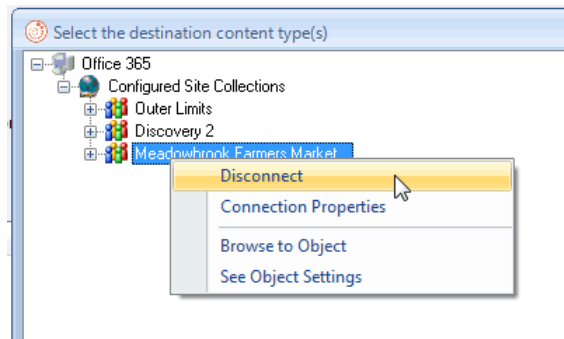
Select the destination content type(s)

Office 365
Configured Site Collections
Outer Limits
Discovery 2
Meadowbrook Farmers Market

Disconnect
Connection Properties
Browse to Object
See Object Settings